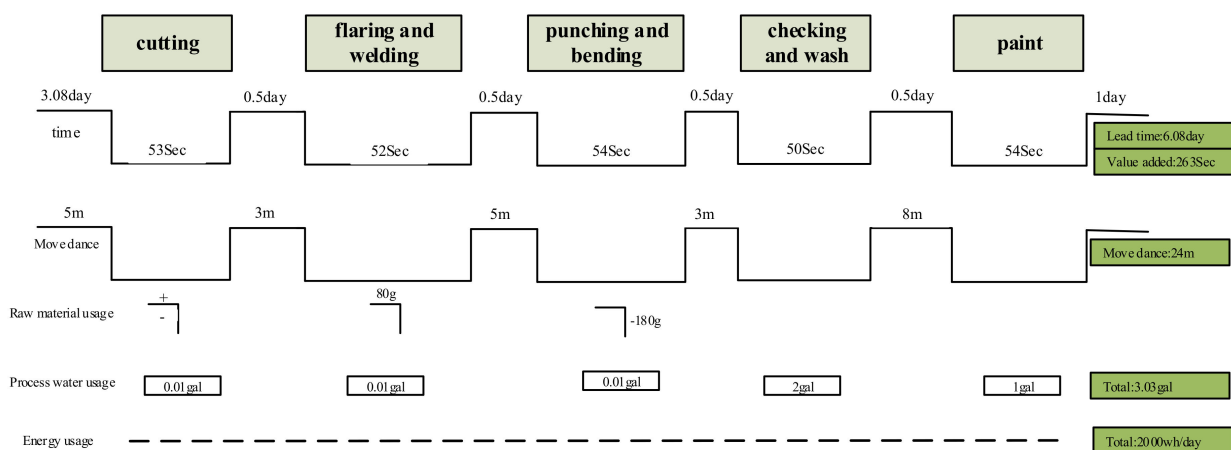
cutting

flaring and welding

punching and bending

checking and wash

paint

3.08day

0.5day

0.5day

0.5day

0.5day

1day

time

53Sec

52Sec

54Sec

50Sec

54Sec

Lead time:6.08day

Value added:263Sec

5m

3m

5m

3m

8m

Move dance

Move dance:24m

Raw material usage

+

-

80g

-180g

Process water usage

0.01gal

0.01gal

0.01gal

2gal

1gal

Total:3.03gal

Energy usage

Total:2000wh/day